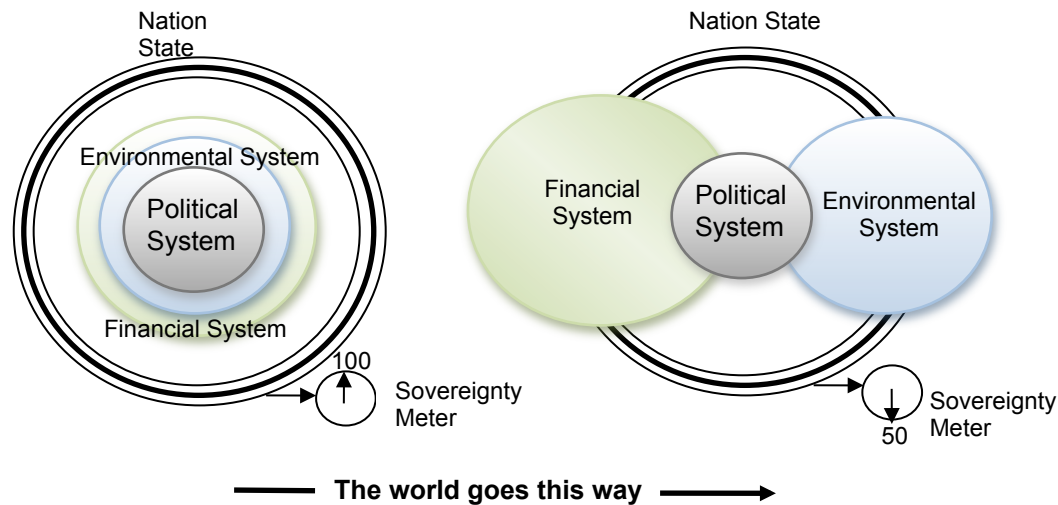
Nation State

Environmental System

Political System

Financial System

100

Sovereignty Meter

Nation State

Financial System

Political System

Environmental System

Sovereignty Meter

50

The world goes this way